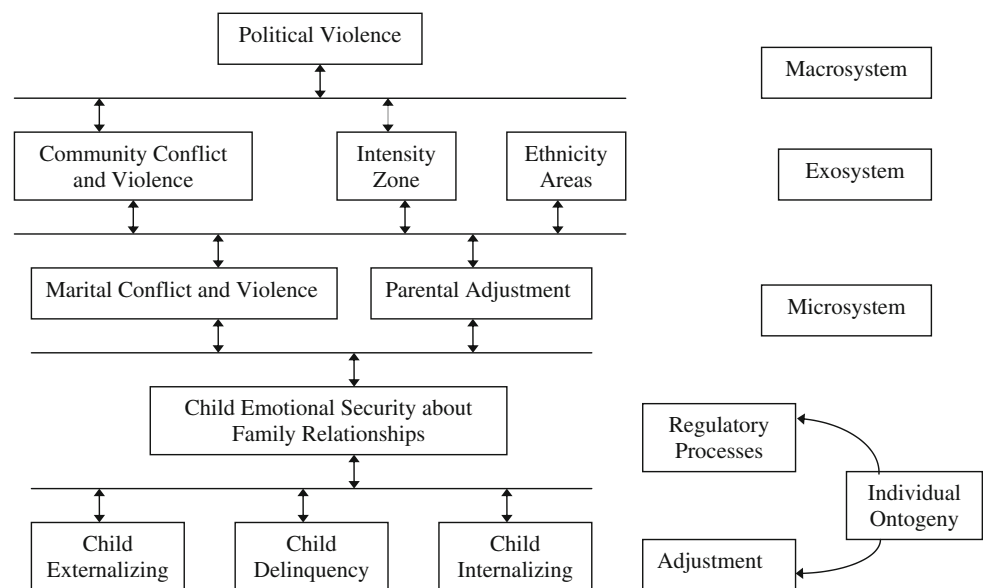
Political Violence

Macrosystem

Community Conflict and Violence

Intensity Zone

Ethnicity Areas

Exosystem

Marital Conflict and Violence

Parental Adjustment

Microsystem

Child Emotional Security about Family Relationships

Regulatory Processes

Individual Ontogeny

Child Externalizing

Child Delinquency

Child Internalizing

Adjustment